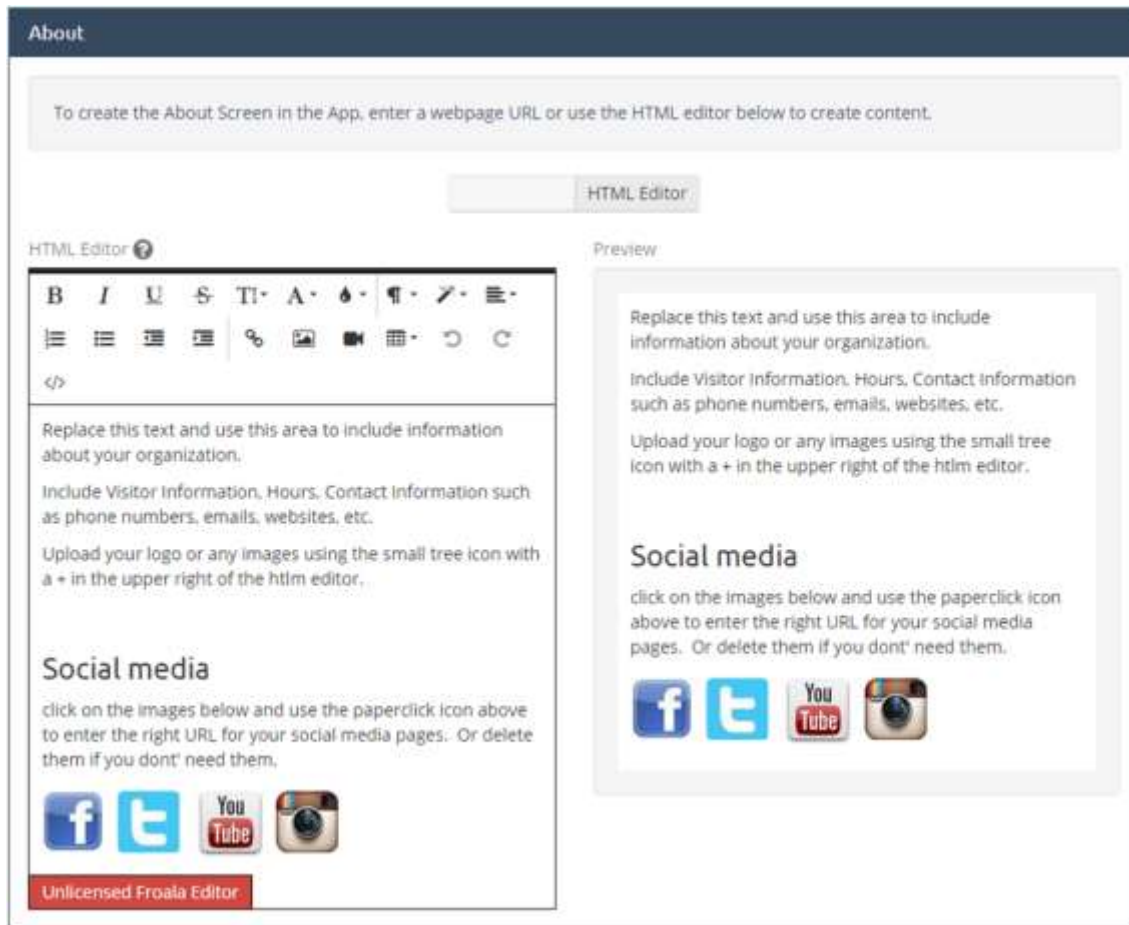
About

To create the About Screen in the App, enter a webpage URL or use the HTML editor below to create content.

HTML Editor

HTML Editor

B I U S TI A

</>

Replace this text and use this area to include information about your organization.

Include Visitor Information, Hours, Contact Information such as phone numbers, emails, websites, etc.

Upload your logo or any images using the small tree icon with a + in the upper right of the htlm editor.

Social media

click on the images below and use the paperclick icon above to enter the right URL for your social media pages. Or delete them if you dont' need them.

f You Tube

Unlicensed Froala Editor

Preview

Replace this text and use this area to include information about your organization.

Include Visitor Information, Hours, Contact Information such as phone numbers, emails, websites, etc.

Upload your logo or any images using the small tree icon with a + in the upper right of the htlm editor.

Social media

click on the images below and use the paperclick icon above to enter the right URL for your social media pages. Or delete them if you dont' need them.

f You Tube